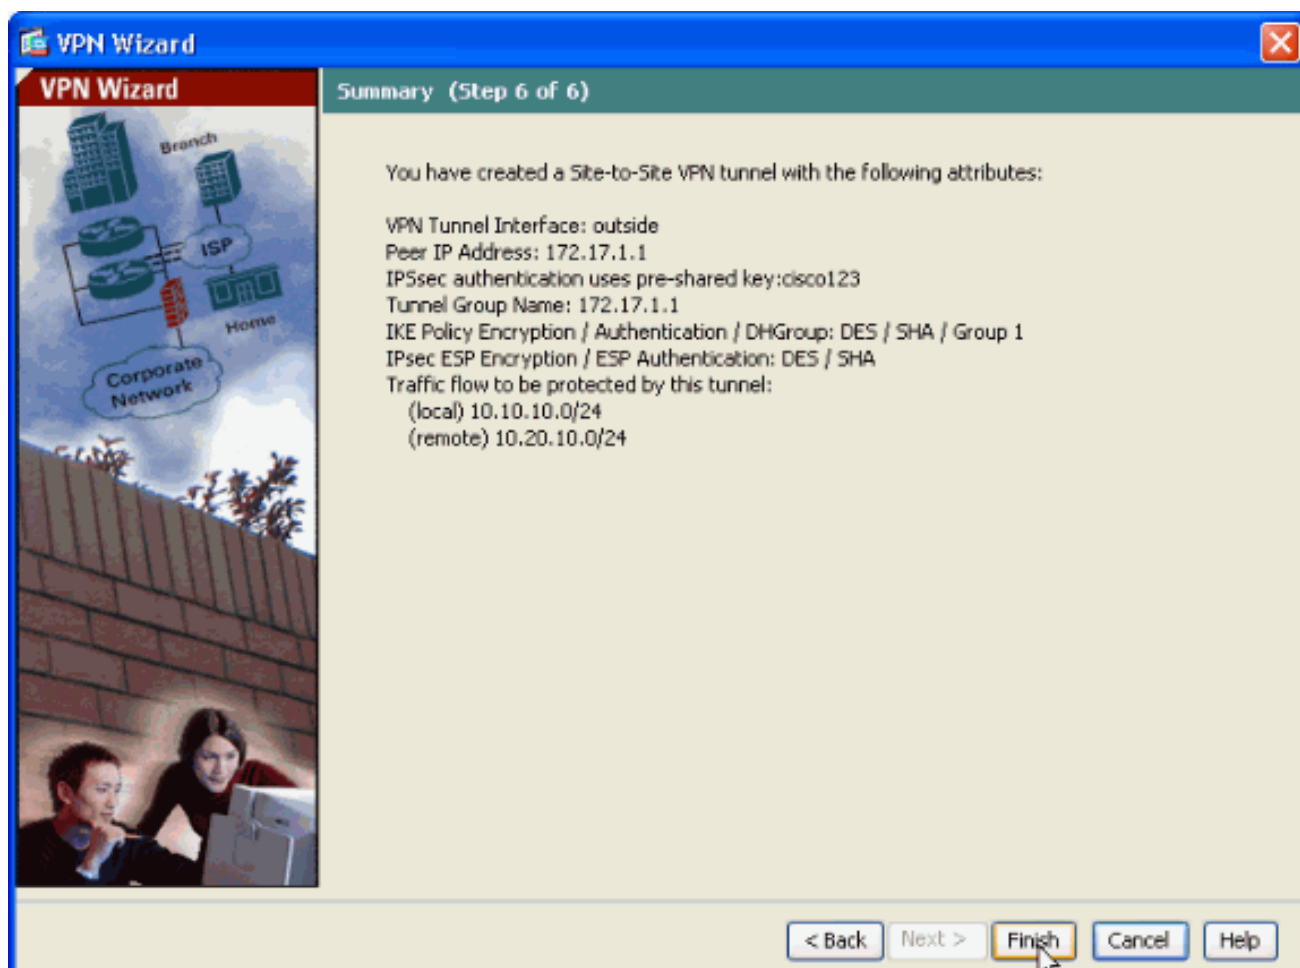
VPN Wizard

VPN Wizard

Branch

ISP

Home

Corporate Network

Summary (Step 6 of 6)

You have created a Site-to-Site VPN tunnel with the following attributes:

VPN Tunnel Interface: outside
Peer IP Address: 172.17.1.1
IPSsec authentication uses pre-shared key:cisco123
Tunnel Group Name: 172.17.1.1
IKE Policy Encryption / Authentication / DHGroup: DES / SHA / Group 1
IPsec ESP Encryption / ESP Authentication: DES / SHA
Traffic flow to be protected by this tunnel:
(local) 10.10.10.0/24
(remote) 10.20.10.0/24

< Back Next > Finish Cancel Help